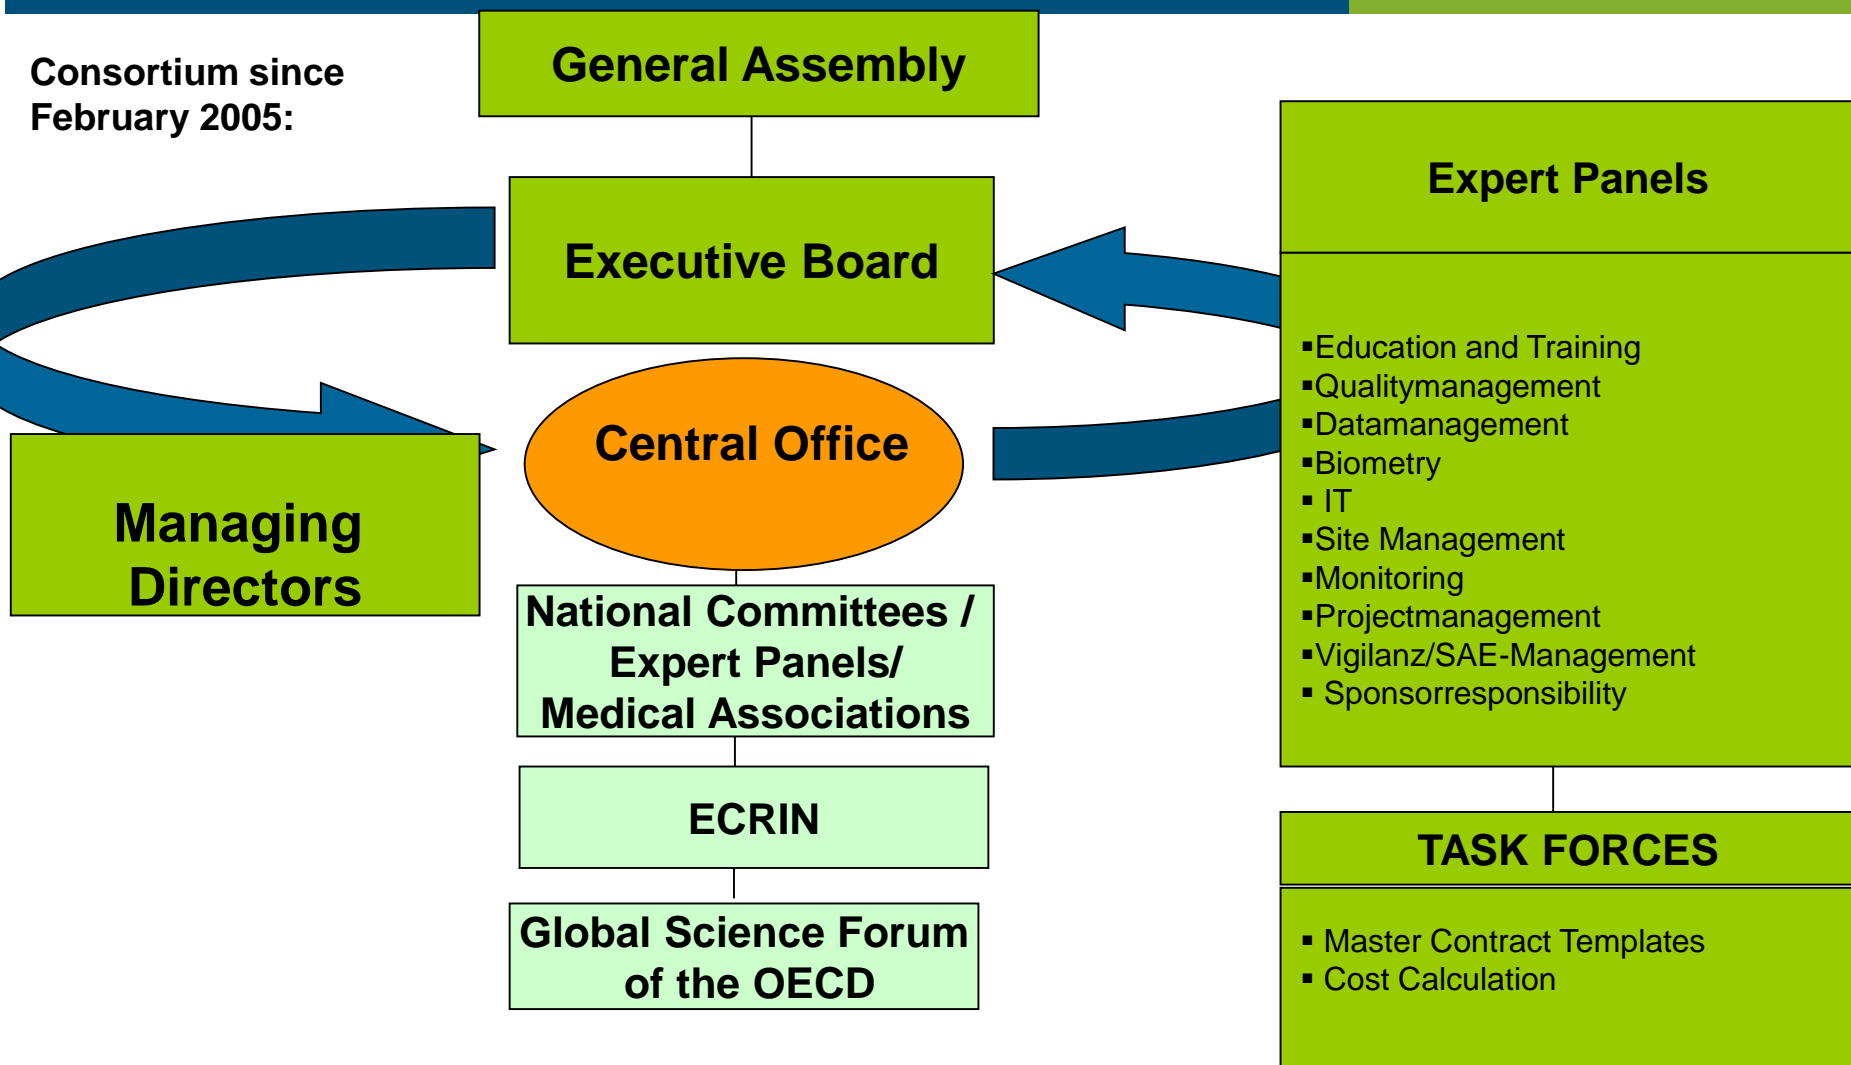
Consortium since February 2005:

General Assembly

Executive Board

Central Office

Managing Directors

National Committees / Expert Panels/ Medical Associations

ECRIN

Global Science Forum of the OECD

Expert Panels

▪Education and Training
▪Qualitymanagement
▪Datamanagement
▪Biometry
▪ IT
▪Site Management
▪Monitoring
▪Projectmanagement
▪Vigilanz/SAE-Management
▪ Sponsorresponsibility

TASK FORCES

▪ Master Contract Templates
▪ Cost Calculation